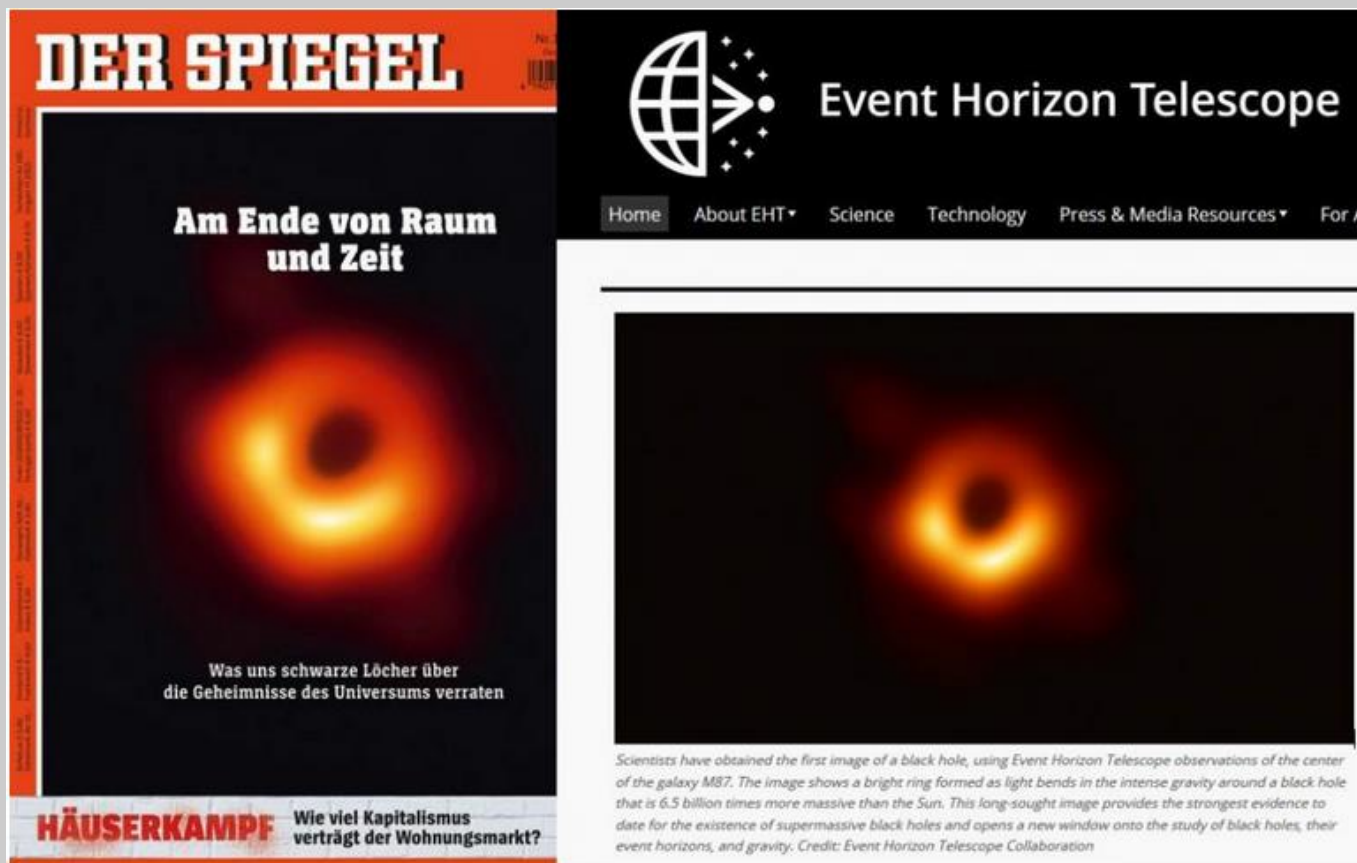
DER SPIEGEL

Nr. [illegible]

Am Ende von Raum und Zeit

Was uns schwarze Löcher über die Geheimnisse des Universums verraten

HÄUSERKAMPF

Wie viel Kapitalismus verträgt der Wohnungsmarkt?

Event Horizon Telescope

Home About EHT▾ Science Technology Press & Media Resources▾ For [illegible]

Scientists have obtained the first image of a black hole, using Event Horizon Telescope observations of the center of the galaxy M87. The image shows a bright ring formed as light bends in the intense gravity around a black hole that is 6.5 billion times more massive than the Sun. This long-sought image provides the strongest evidence to date for the existence of supermassive black holes and opens a new window onto the study of black holes, their event horizons, and gravity. Credit: Event Horizon Telescope Collaboration